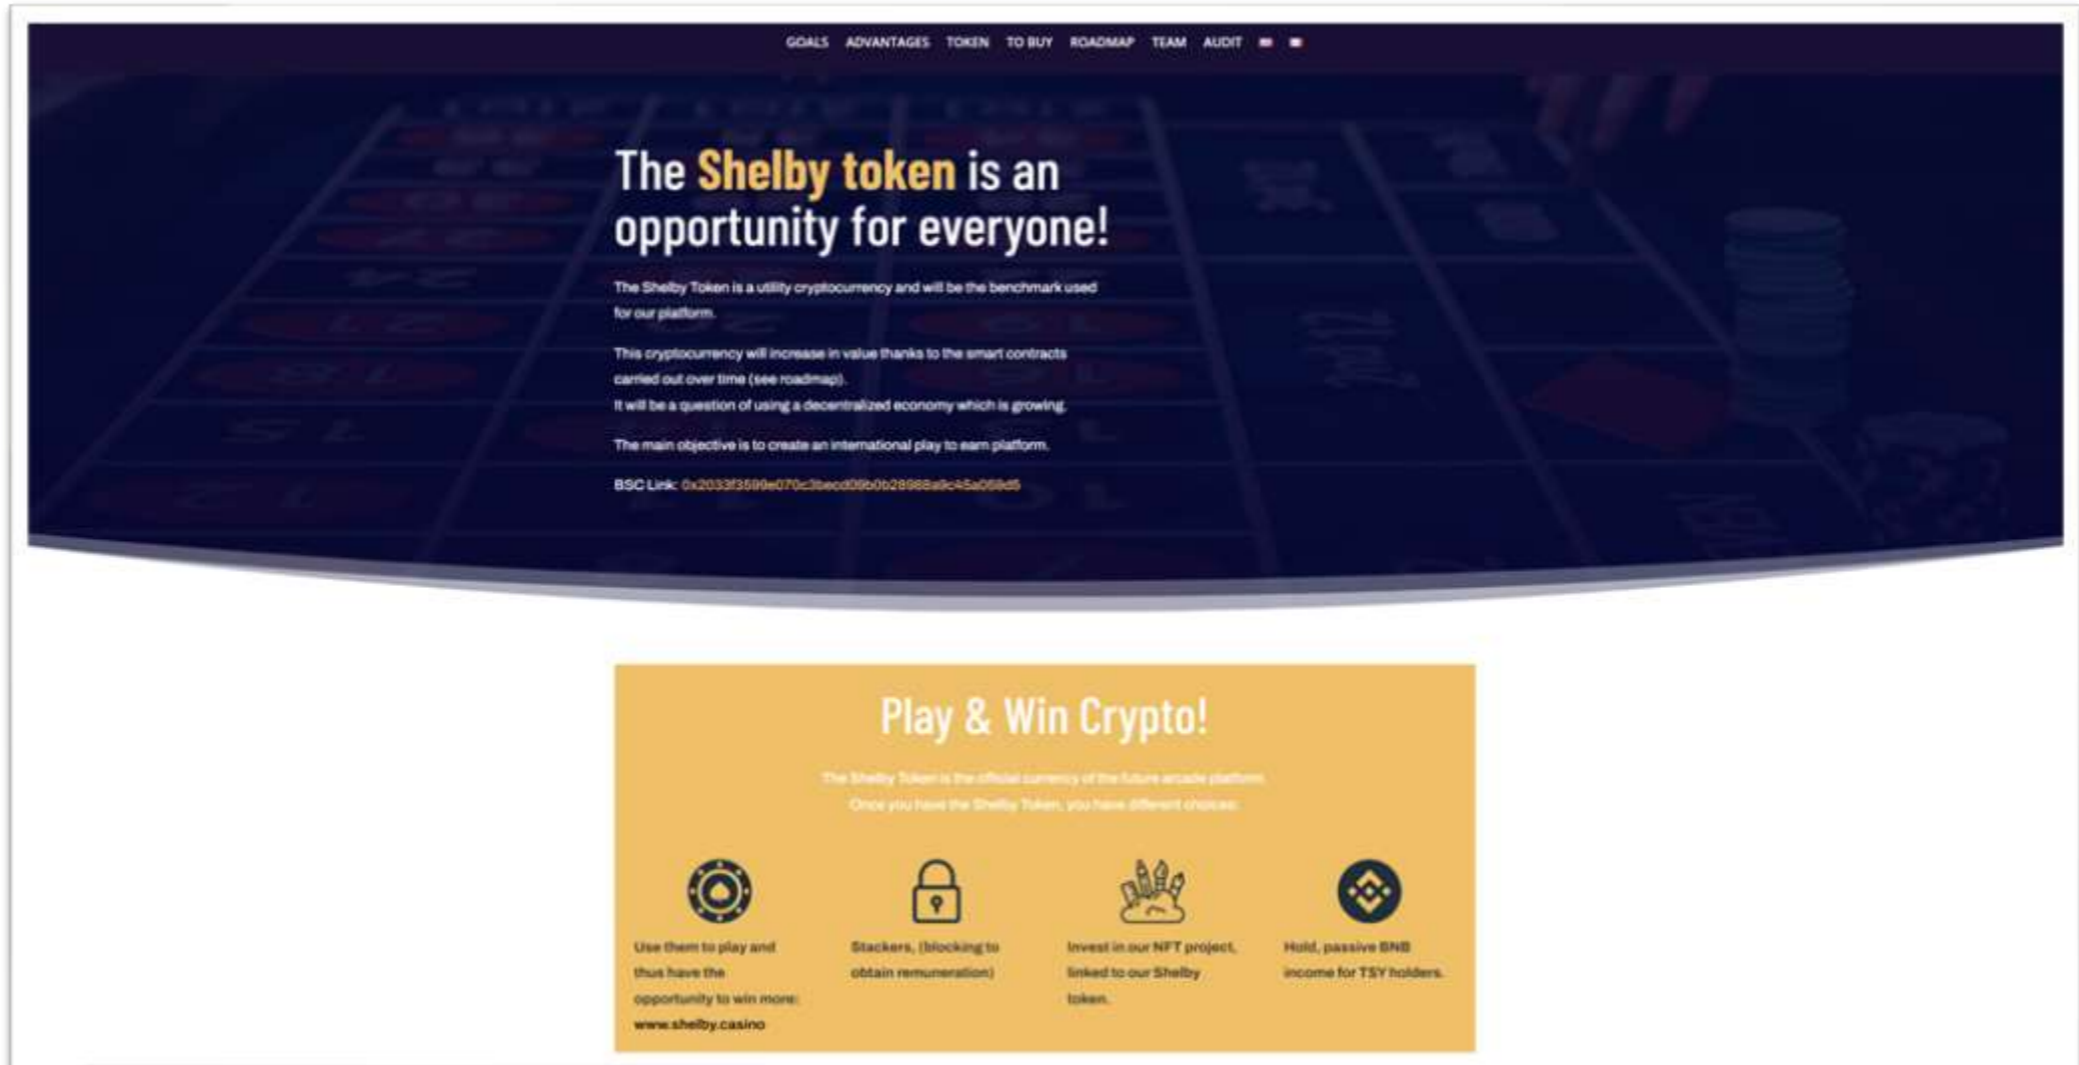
GOALS ADVANTAGES TOKEN TO BUY ROADMAP TEAM AUDIT

The Shelby token is an opportunity for everyone!

The Shelby Token is a utility cryptocurrency and will be the benchmark used for our platform.

This cryptocurrency will increase in value thanks to the smart contracts carried out over time (see roadmap).
It will be a question of using a decentralized economy which is growing.

The main objective is to create an international play to earn platform.

BSC Link: 0x2033f3599e070c3becd09b0b28988a9c45a068d5

Play & Win Crypto!

The Shelby Token is the official currency of the future arcade platform. Once you have the Shelby Token, you have different choices:

Use them to play and thus have the opportunity to win more: www.shelby.casino

Stackers, (blocking to obtain remuneration)

Invest in our NFT project, linked to our Shelby token.

Hold, passive BNB income for TSY holders.